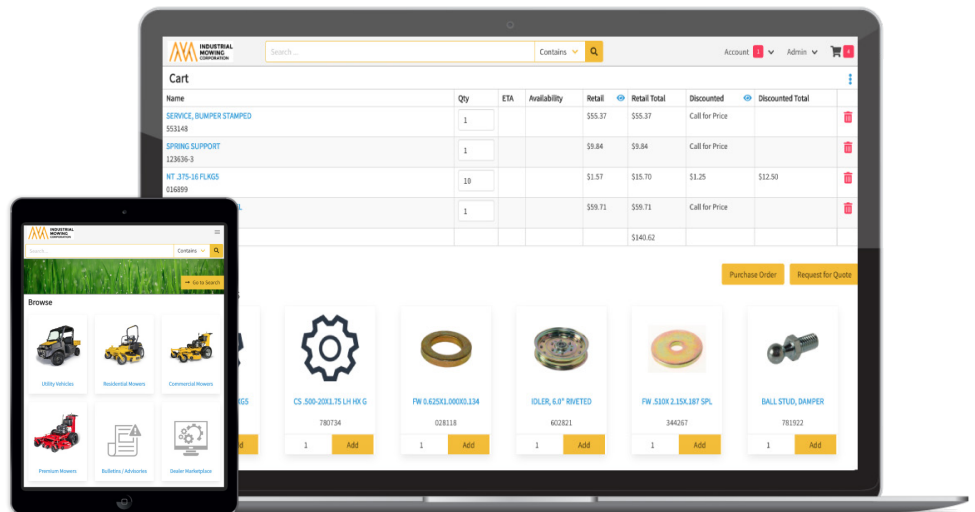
INDUSTRIAL MOWING CORPORATION

Search ...

Contains

Account 1

Admin

Cart

| Name | Qty | ETA | Availability | Retail | Retail Total | Discounted | Discounted Total |
|---|---|---|---|---|---|---|---|
| SERVICE, BUMPER STAMPED 553148 | 1 | | | $55.37 | $55.37 | Call for Price | |
| SPRING SUPPORT 123636-3 | 1 | | | $9.84 | $9.84 | Call for Price | |
| NT .375-16 FLKGS 016899 | 10 | | | $1.57 | $15.70 | $1.25 | $12.50 |
| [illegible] | 1 | | | $59.71 | $59.71 | Call for Price | |
| | | | | | $140.62 | | |

Purchase Order

Request for Quote

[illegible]GS

Add

CS .500-20X1.75 LH HX G
780734
1
Add

FW 0.625X1.000X0.134
028118
1
Add

IDLER, 6.0" RIVETED
602821
1
Add

FW .510X 2.15X.187 SPL
344267
1
Add

BALL STUD, DAMPER
781922
1
Add

INDUSTRIAL MOWING CORPORATION

Search ...

Contains

Go to Search

Browse

Utility Vehicles

Residential Mowers

Commercial Mowers

Premium Mowers

Bulletins / Advisories

Dealer Marketplace